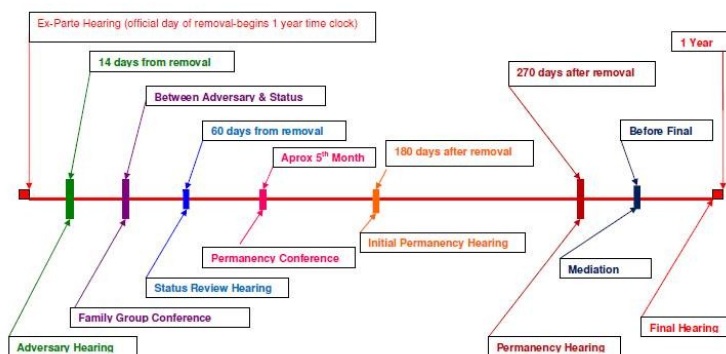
Ex-Parte Hearing (official day of removal-begins 1 year time clock)

14 days from removal

Between Adversary & Status

60 days from removal

Aprox 5$^{th}$ Month

180 days after removal

270 days after removal

Before Final

1 Year

Permanency Conference

Initial Permanency Hearing

Mediation

Status Review Hearing

Family Group Conference

Adversary Hearing

Permanency Hearing

Final Hearing